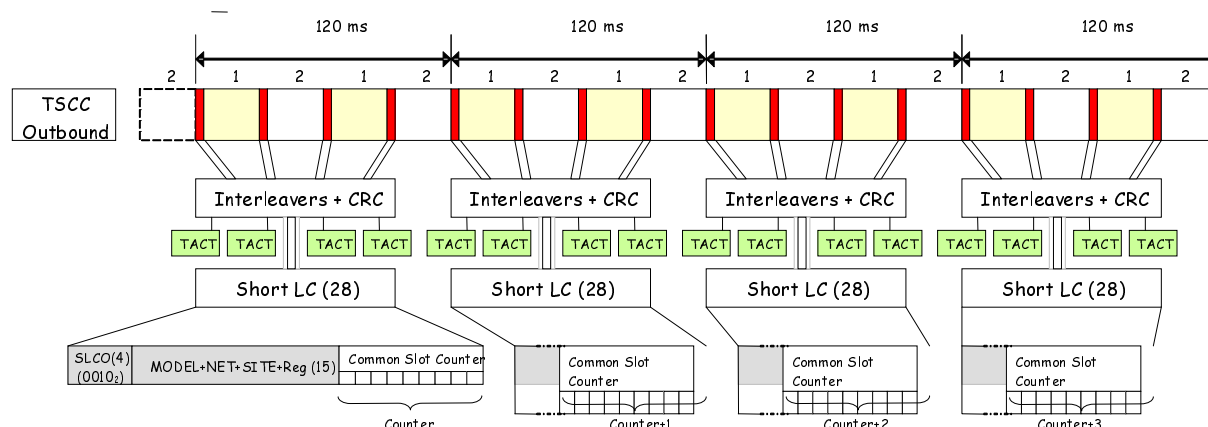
120 ms

120 ms

120 ms

120 ms

2 1 2 1 2 1 2 1 2 1 2 1 2 1 2 1 2

TSCC Outbound

Interleavers + CRC

TACT TACT TACT TACT

Short LC (28)

Interleavers + CRC

TACT TACT TACT TACT

Short LC (28)

Interleavers + CRC

TACT TACT TACT TACT

Short LC (28)

Interleavers + CRC

TACT TACT TACT TACT

Short LC (28)

SLCO(4) ($0010_2$)

MODEL+NET+SITE+Reg (15)

Common Slot Counter

Counter

Common Slot Counter

Counter+1

Common Slot Counter

Counter+2

Common Slot Counter

Counter+3